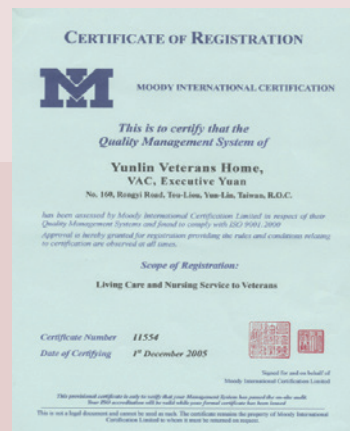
CERTIFICATE OF REGISTRATION

MOODY INTERNATIONAL CERTIFICATION

This is to certify that the Quality Management System of

Yunlin Veterans Home, VAC, Executive Yuan

No. 160, Rengyi Road, Tou-Liou, Yun-Lin, Taiwan, R.O.C.

has been assessed by Moody International Certification Limited in respect of their Quality Management Systems and found to comply with ISO 9001:2000

Approval is hereby granted for registration providing the rules and conditions relating to certification are observed at all times.

Scope of Registration:

Living Care and Nursing Service to Veterans

Certificate Number 11554

Date of Certifying 1st December 2005

Signed for and on behalf of Moody International Certification Limited

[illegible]

This is not a legal document and cannot be used as such. The certificate remains the property of Moody International Certification Limited to whom it must be returned on request.